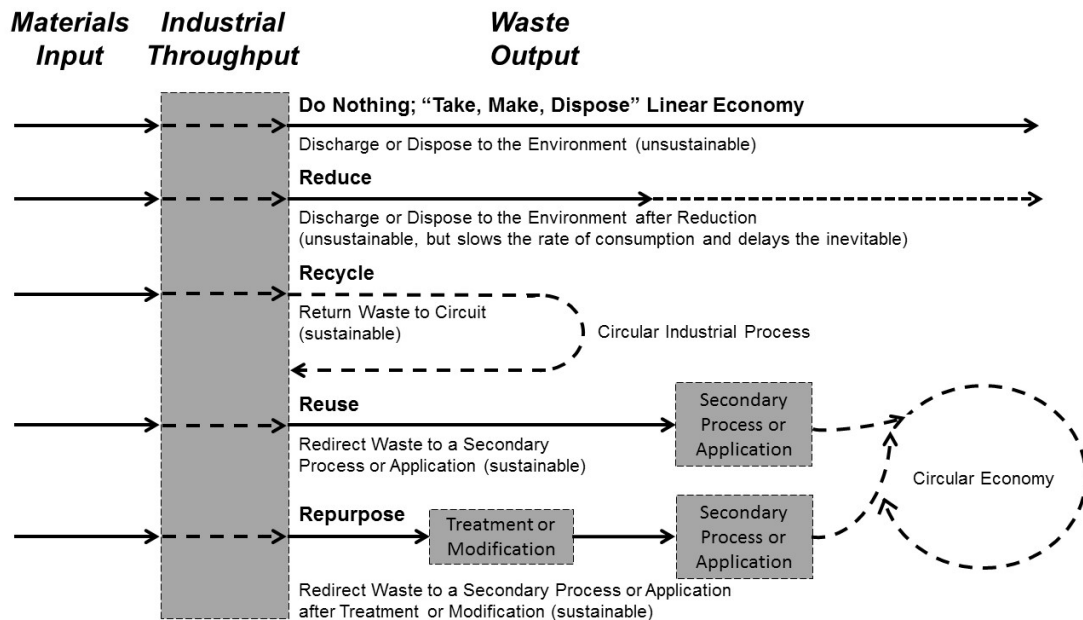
Materials Input

Industrial Throughput

Waste Output

Do Nothing; "Take, Make, Dispose" Linear Economy

Discharge or Dispose to the Environment (unsustainable)

Reduce

Discharge or Dispose to the Environment after Reduction (unsustainable, but slows the rate of consumption and delays the inevitable)

Recycle

Return Waste to Circuit (sustainable)

Circular Industrial Process

Reuse

Redirect Waste to a Secondary Process or Application (sustainable)

Secondary Process or Application

Circular Economy

Repurpose

Treatment or Modification

Secondary Process or Application

Redirect Waste to a Secondary Process or Application after Treatment or Modification (sustainable)